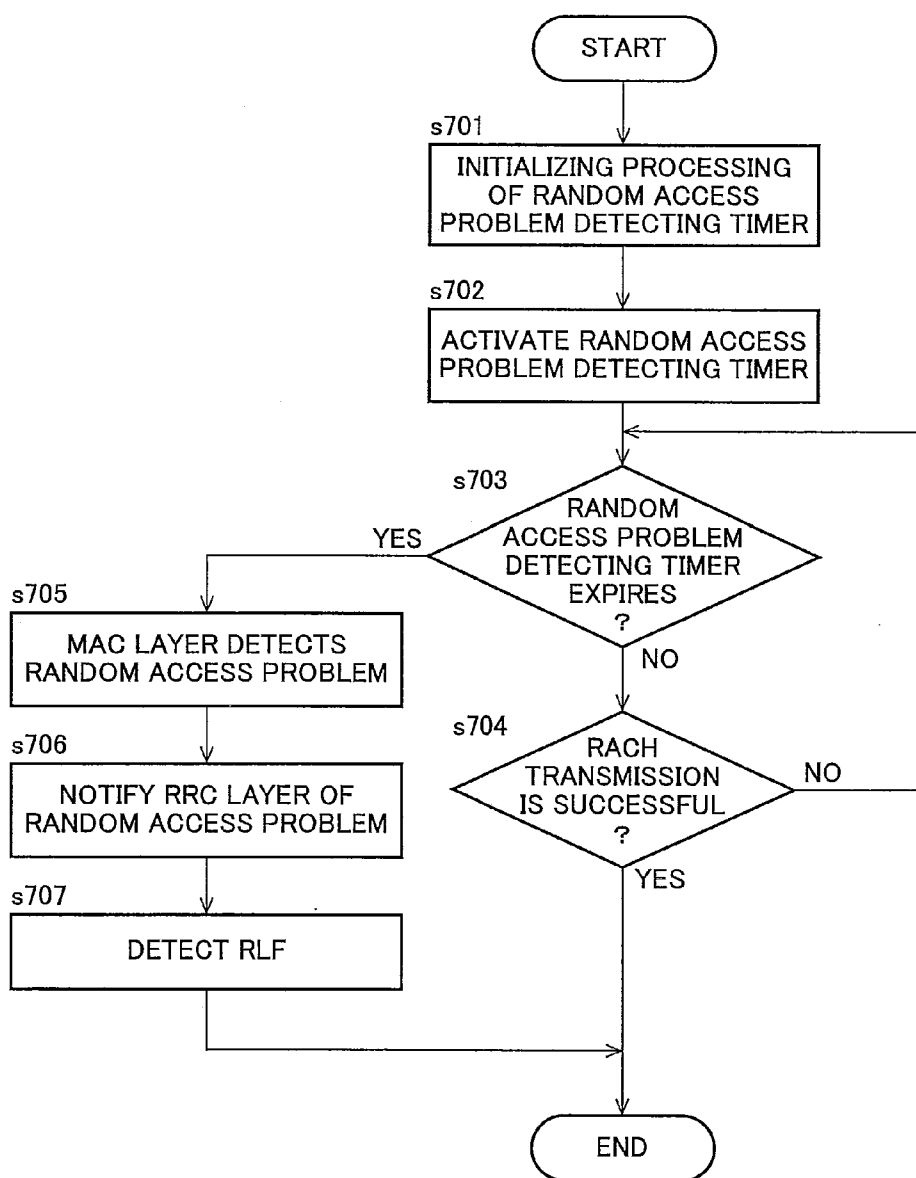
START

s701
INITIALIZING PROCESSING OF RANDOM ACCESS PROBLEM DETECTING TIMER

s702
ACTIVATE RANDOM ACCESS PROBLEM DETECTING TIMER

s703
RANDOM ACCESS PROBLEM DETECTING TIMER EXPIRES ?

YES

NO

s705
MAC LAYER DETECTS RANDOM ACCESS PROBLEM

s706
NOTIFY RRC LAYER OF RANDOM ACCESS PROBLEM

s707
DETECT RLF

s704
RACH TRANSMISSION IS SUCCESSFUL ?

NO

YES

END